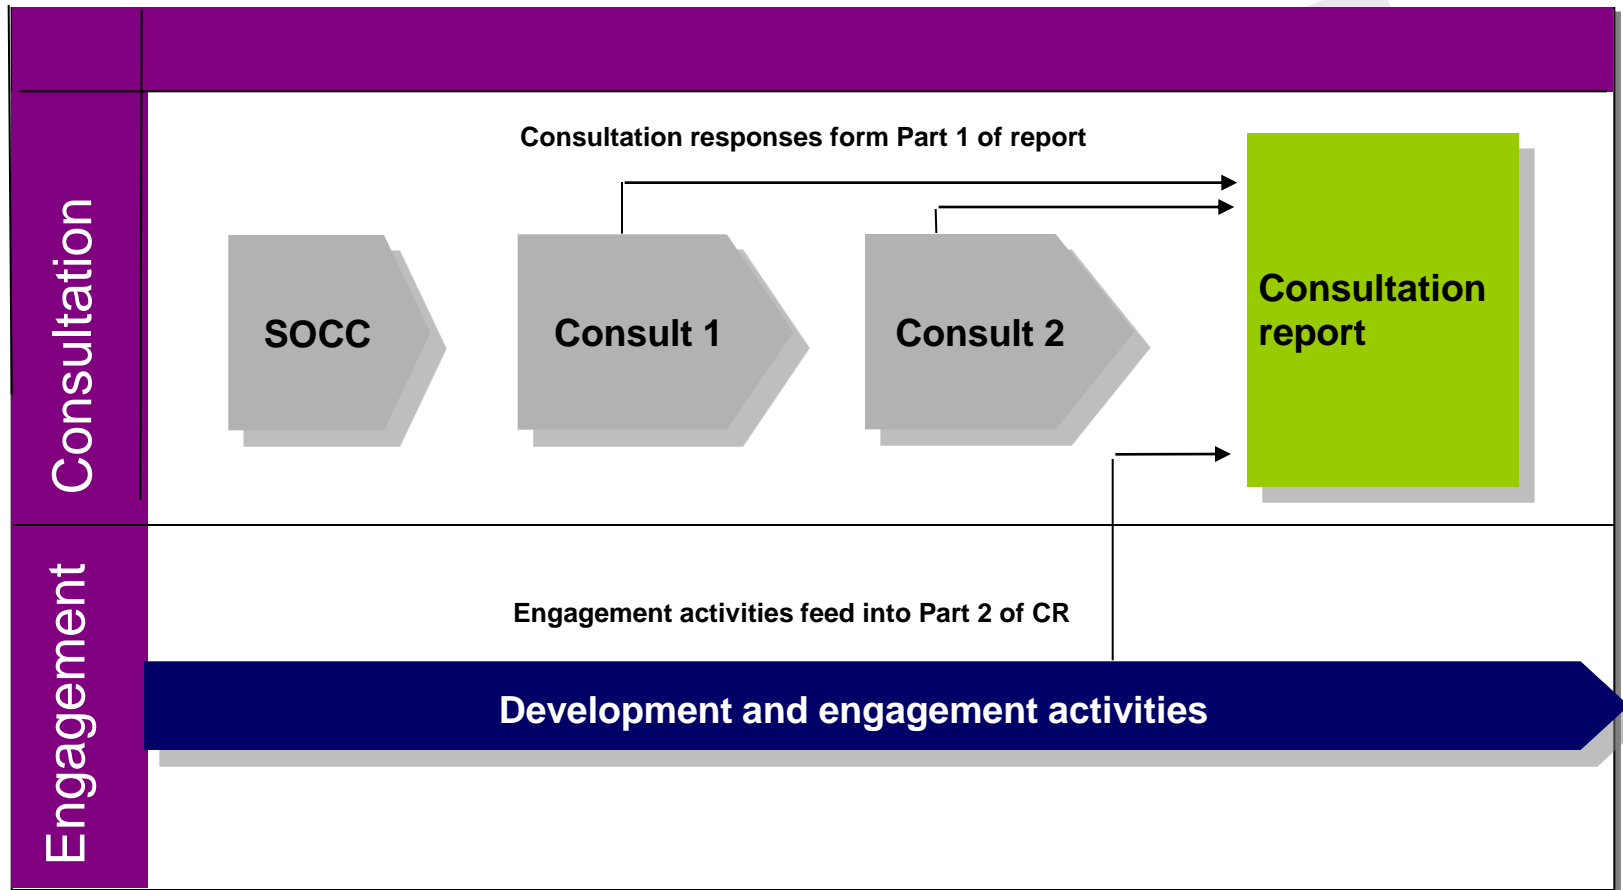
Consultation

Consultation responses form Part 1 of report

SOCC

Consult 1

Consult 2

Consultation report

Engagement

Engagement activities feed into Part 2 of CR

Development and engagement activities